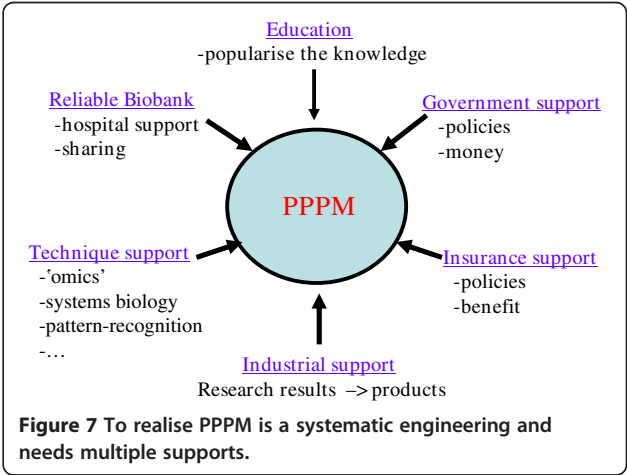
Education
-popularise the knowledge

Reliable Biobank
-hospital support
-sharing

Government support
-policies
-money

PPPM

Technique support
-'omics'
-systems biology
-pattern-recognition
-…

Insurance support
-policies
-benefit

Industrial support
Research results –> products

**Figure 7 To realise PPPM is a systematic engineering and needs multiple supports.**